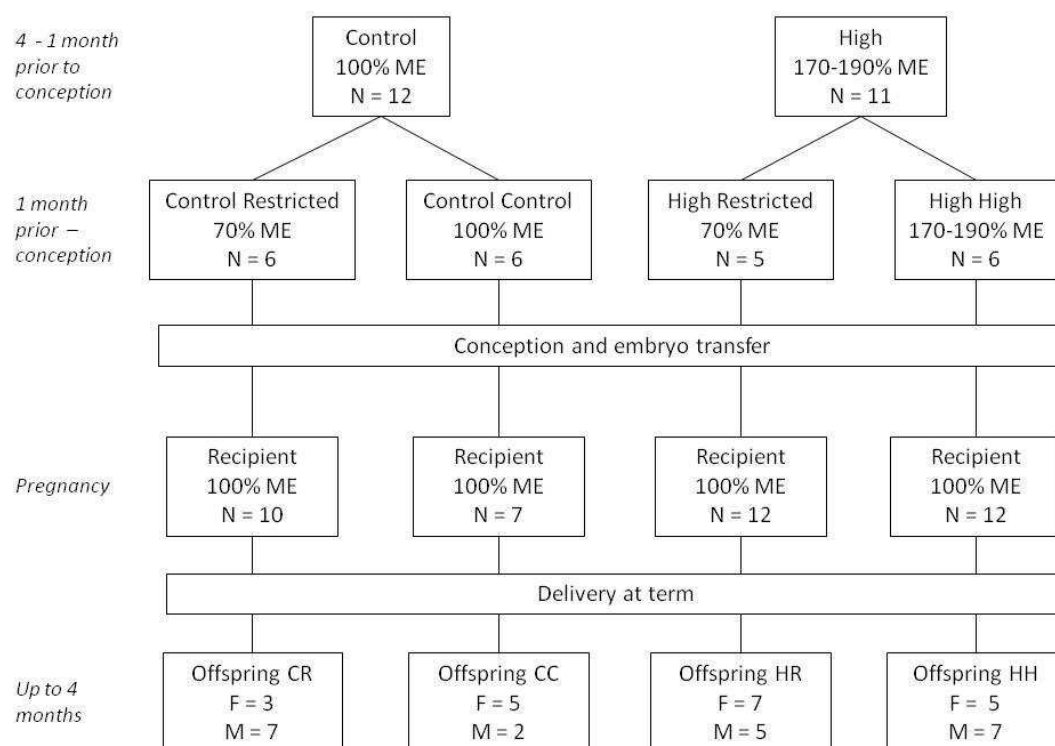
4 - 1 month prior to conception

Control
100% ME
N = 12

High
170-190% ME
N = 11

1 month prior – conception

Control Restricted
70% ME
N = 6

Control Control
100% ME
N = 6

High Restricted
70% ME
N = 5

High High
170-190% ME
N = 6

Conception and embryo transfer

Pregnancy

Recipient
100% ME
N = 10

Recipient
100% ME
N = 7

Recipient
100% ME
N = 12

Recipient
100% ME
N = 12

Delivery at term

Up to 4 months

Offspring CR
F = 3
M = 7

Offspring CC
F = 5
M = 2

Offspring HR
F = 7
M = 5

Offspring HH
F = 5
M = 7